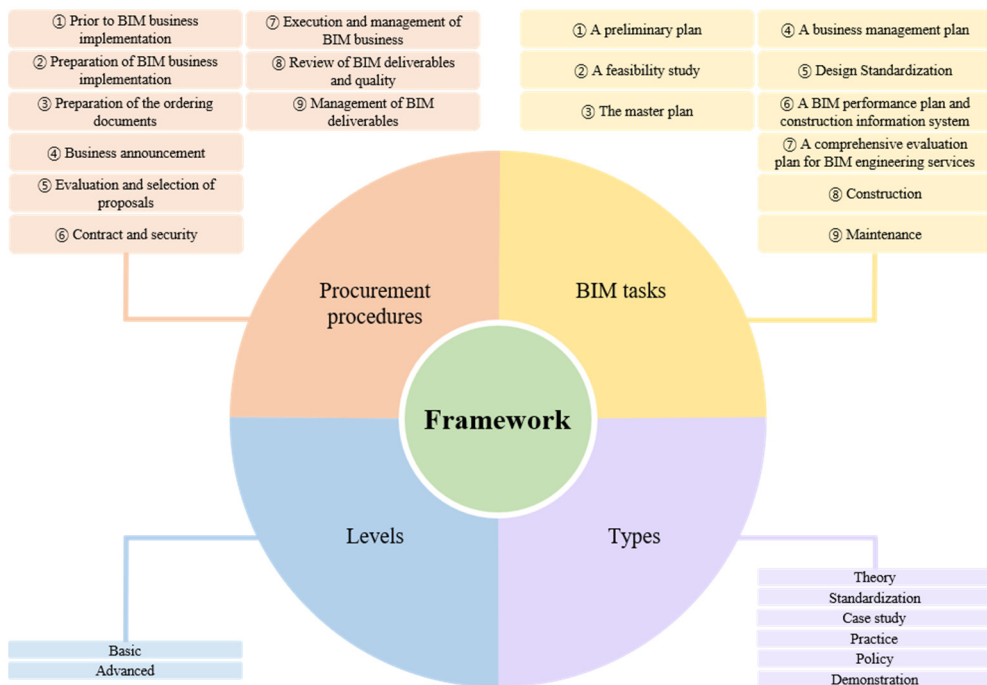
① Prior to BIM business implementation
② Preparation of BIM business implementation
③ Preparation of the ordering documents
④ Business announcement
⑤ Evaluation and selection of proposals
⑥ Contract and security

⑦ Execution and management of BIM business
⑧ Review of BIM deliverables and quality
⑨ Management of BIM deliverables

① A preliminary plan
② A feasibility study
③ The master plan

④ A business management plan
⑤ Design Standardization
⑥ A BIM performance plan and construction information system
⑦ A comprehensive evaluation plan for BIM engineering services
⑧ Construction
⑨ Maintenance

Procurement procedures

BIM tasks

Framework

Levels

Types

Basic
Advanced

Theory
Standardization
Case study
Practice
Policy
Demonstration